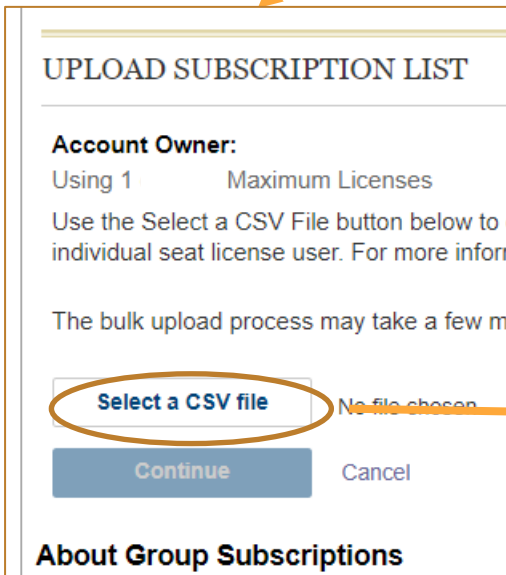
UPLOAD SUBSCRIPTION LIST

Account Owner:
Using 1 Maximum Licenses

Use the Select a CSV File button below to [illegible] individual seat license user. For more infor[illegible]

The bulk upload process may take a few m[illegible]

Select a CSV file

No file chosen

Continue

Cancel

About Group Subscriptions